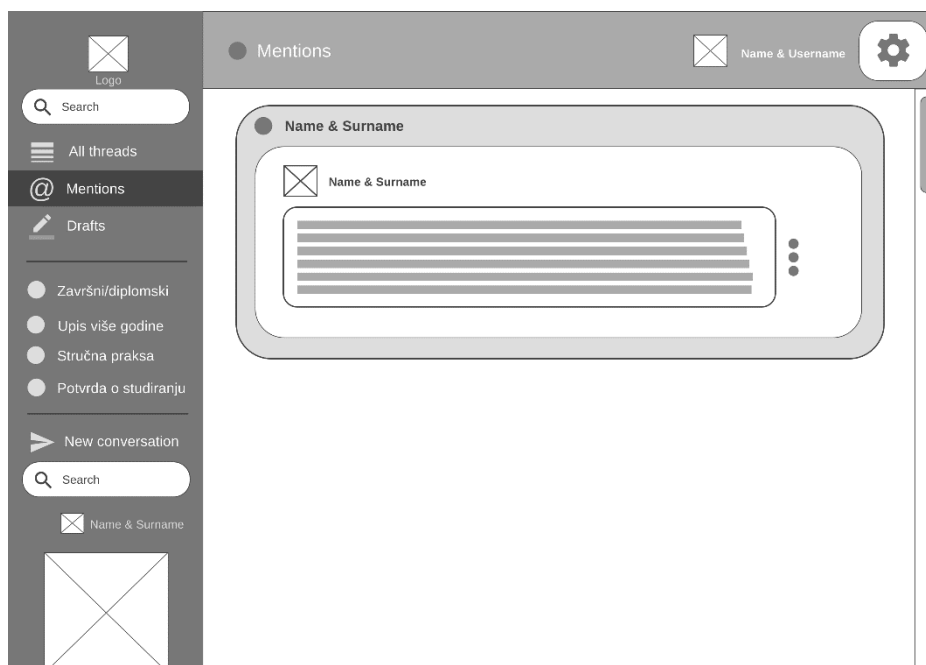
Logo

Search

All threads

Mentions

Drafts

Završni/diplomski

Upis više godine

Stručna praksa

Potvrda o studiranju

New conversation

Search

Name & Surname

Mentions

Name & Username

Name & Surname

Name & Surname